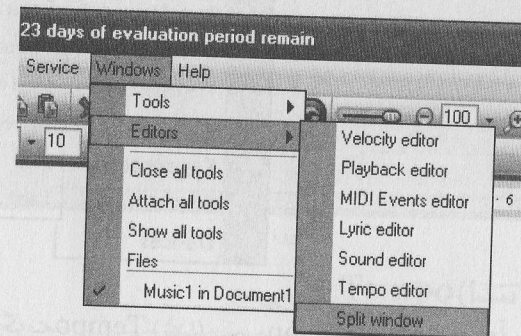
23 days of evaluation period remain

Service Windows Help

10

100

Tools

Editors

Close all tools

Attach all tools

Show all tools

Files

Music1 in Document1

Velocity editor

Playback editor

MIDI Events editor

Lyric editor

Sound editor

Tempo editor

Split window

6